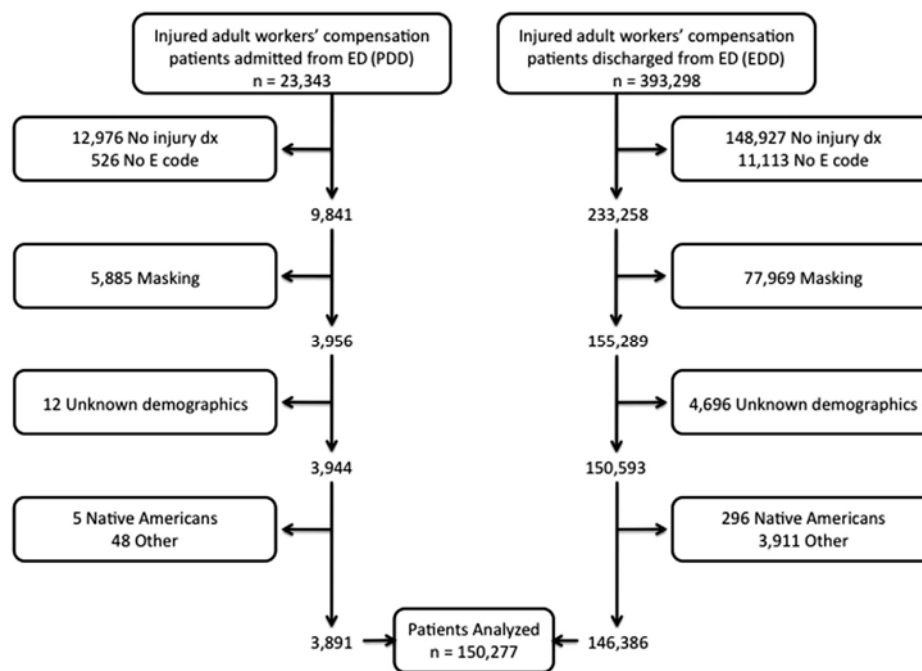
Injured adult workers' compensation patients admitted from ED (PDD)
n = 23,343

Injured adult workers' compensation patients discharged from ED (EDD)
n = 393,298

12,976 No injury dx
526 No E code

148,927 No injury dx
11,113 No E code

9,841

233,258

5,885 Masking

77,969 Masking

3,956

155,289

12 Unknown demographics

4,696 Unknown demographics

3,944

150,593

5 Native Americans
48 Other

296 Native Americans
3,911 Other

3,891

Patients Analyzed
n = 150,277

146,386